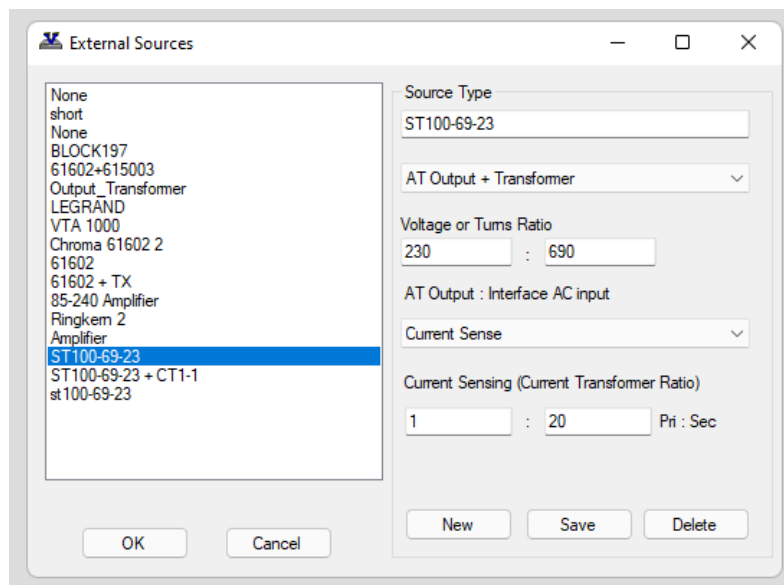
External Sources

None
short
None
BLOCK197
61602+615003
Output_Transformer
LEGRAND
VTA 1000
Chroma 61602 2
61602
61602 + TX
85-240 Amplifier
Ringkern 2
Amplifier
ST100-69-23
ST100-69-23 + CT1-1
st100-69-23

OK
Cancel

Source Type
ST100-69-23
AT Output + Transformer
Voltage or Turns Ratio
230 : 690
AT Output : Interface AC input
Current Sense
Current Sensing (Current Transformer Ratio)
1 : 20 Pri : Sec

New
Save
Delete